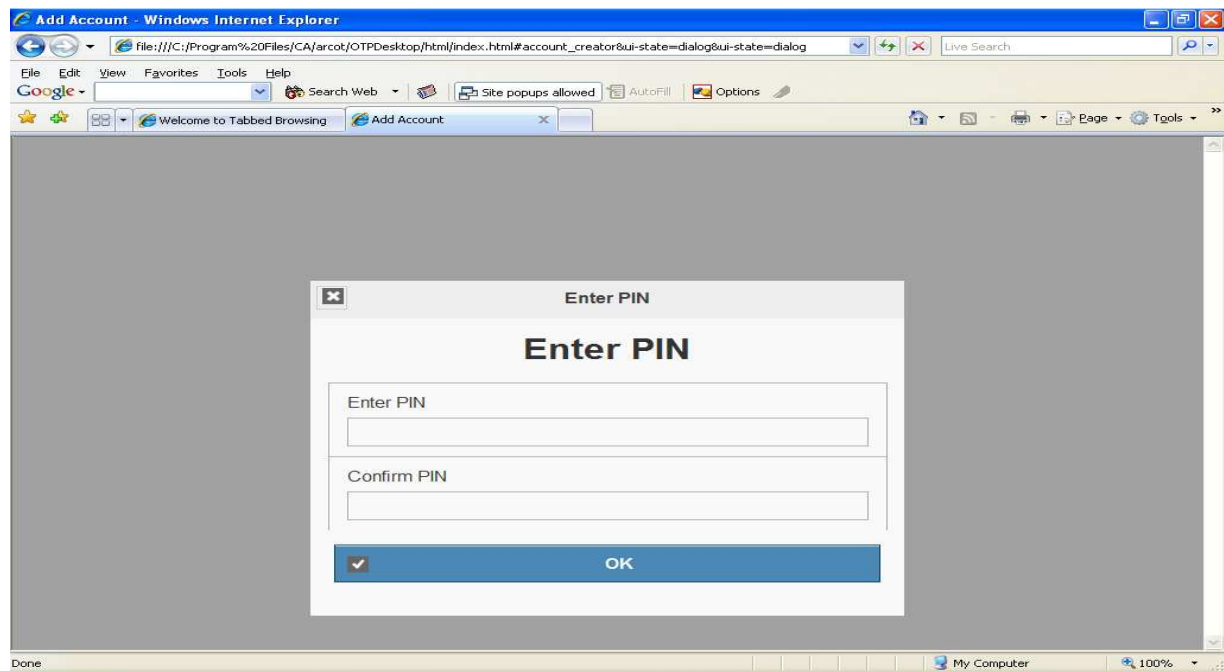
Add Account - Windows Internet Explorer

file:///C:/Program%20Files/CA/arcot/OTPDesktop/html/index.html#account_creator&ui-state=dialog&ui-state=dialog

Live Search

File Edit View Favorites Tools Help

Google

Search Web

Site popups allowed

AutoFill

Options

Welcome to Tabbed Browsing

Add Account

Page

Tools

Enter PIN

Enter PIN

Enter PIN

Confirm PIN

OK

Done

My Computer

100%